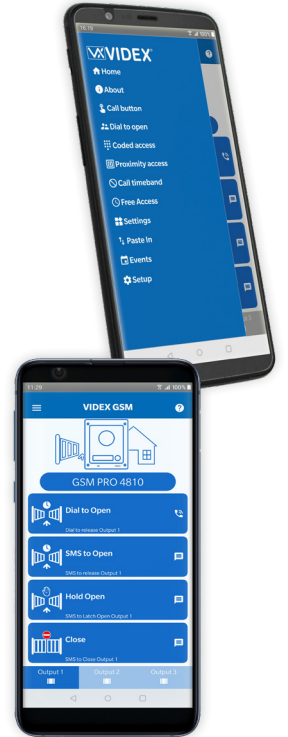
15:15
100%
VIDEX
Home
About
Call button
Dial to open
Coded access
Proximity access
Call timeband
Free Access
Settings
Paste In
Events
Setup

11:29
100%
VIDEX GSM
GSM PRO 4810
Dial to Open
Dial to release Output 1
SMS to Open
SMS to release Output 1
Hold Open
SMS to Latch Open Output 1
Close
SMS to Close Output 1
Output 1
Output 2
Output 3